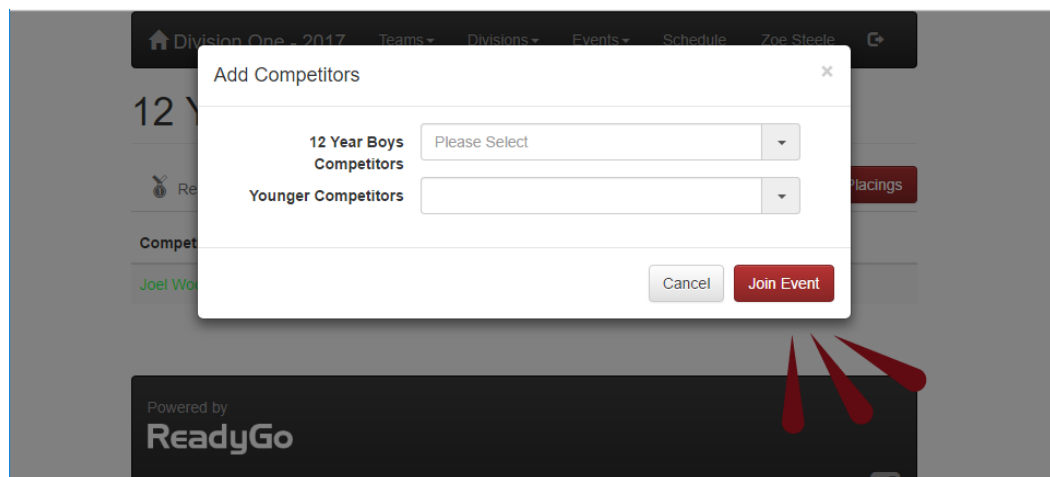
Division One - 2017 Teams▾ Divisions▾ Events▾ Schedule Zoe Steele

12 Y

Re

Placings

Compet

Joel Wo

Add Competitors ×

12 Year Boys Competitors Please Select

Younger Competitors

Cancel Join Event

Powered by
ReadyGo